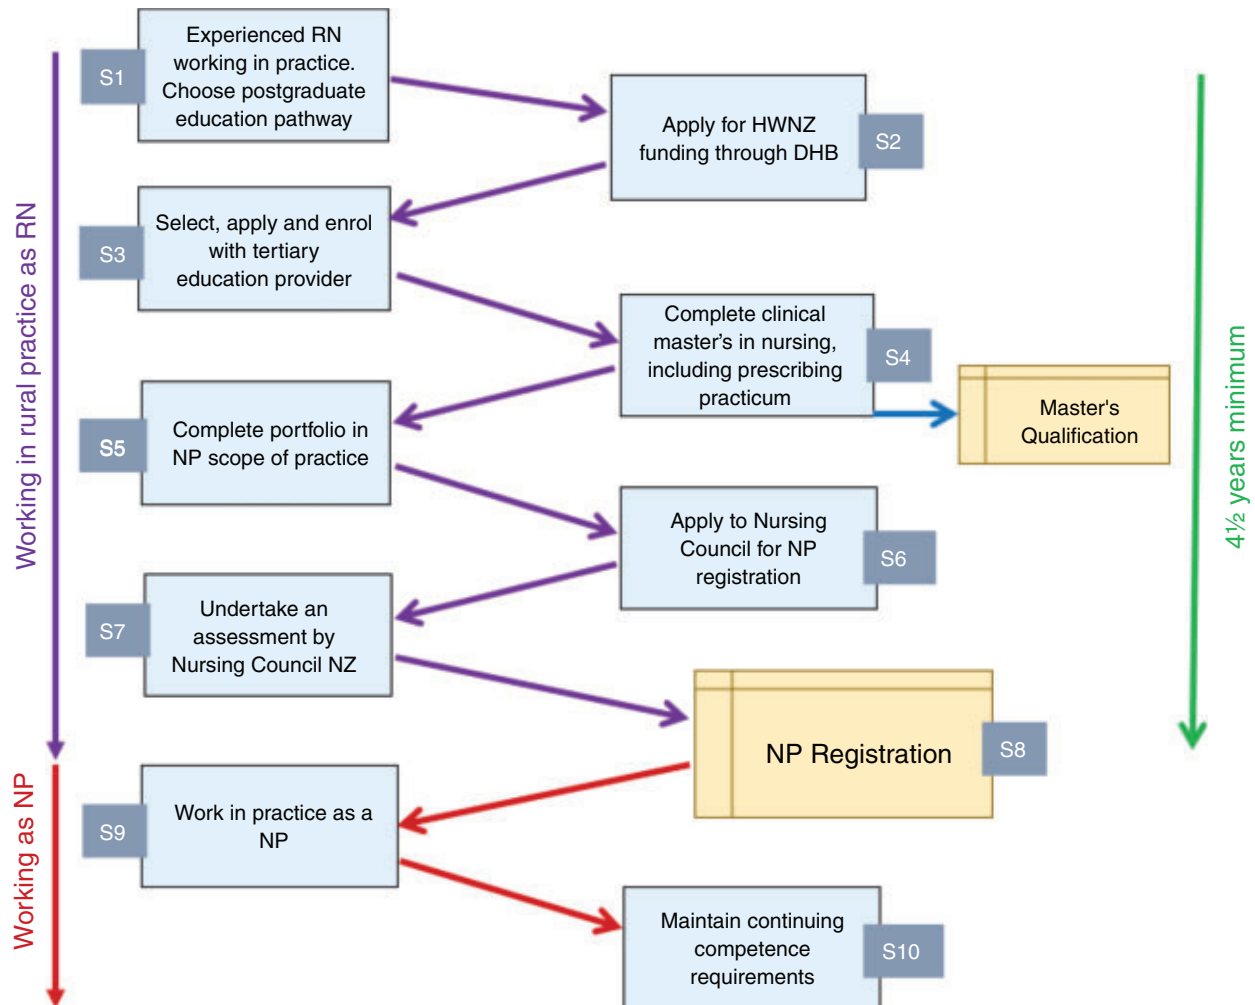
Working in rural practice as RN

S1 Experienced RN working in practice. Choose postgraduate education pathway

Apply for HWNZ funding through DHB S2

S3 Select, apply and enrol with tertiary education provider

Complete clinical master's in nursing, including prescribing practicum S4

Master's Qualification

S5 Complete portfolio in NP scope of practice

Apply to Nursing Council for NP registration S6

S7 Undertake an assessment by Nursing Council NZ

NP Registration S8

Working as NP

S9 Work in practice as a NP

Maintain continuing competence requirements S10

4½ years minimum